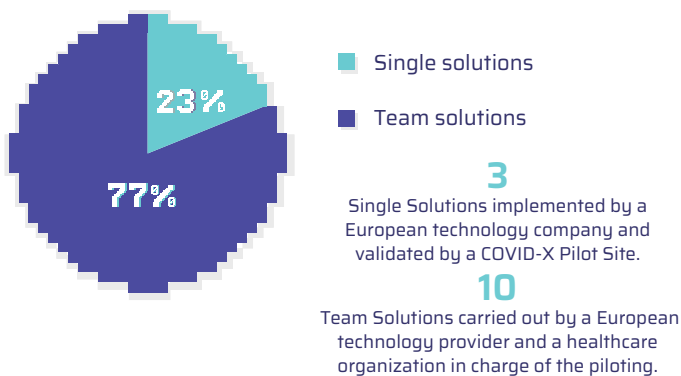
23%

77%

Single solutions

Team solutions

3

Single Solutions implemented by a European technology company and validated by a COVID-X Pilot Site.

10

Team Solutions carried out by a European technology provider and a healthcare organization in charge of the piloting.